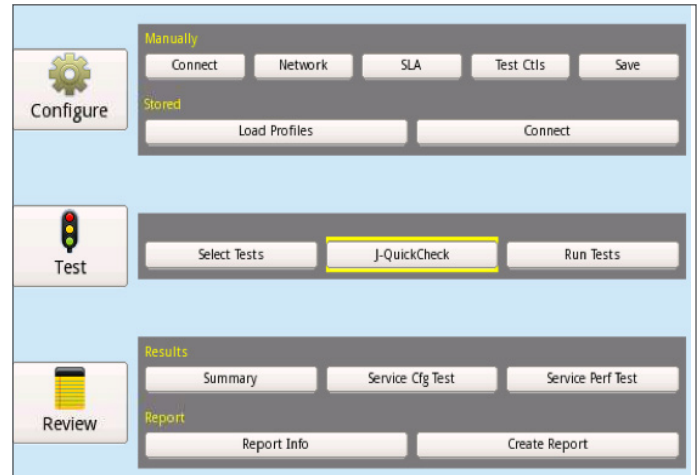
Configure

Manually

Connect | Network | SLA | Test Ctls | Save

Stored

Load Profiles | Connect

Test

Select Tests | J-QuickCheck | Run Tests

Review

Results

Summary | Service Cfg Test | Service Perf Test

Report

Report Info | Create Report